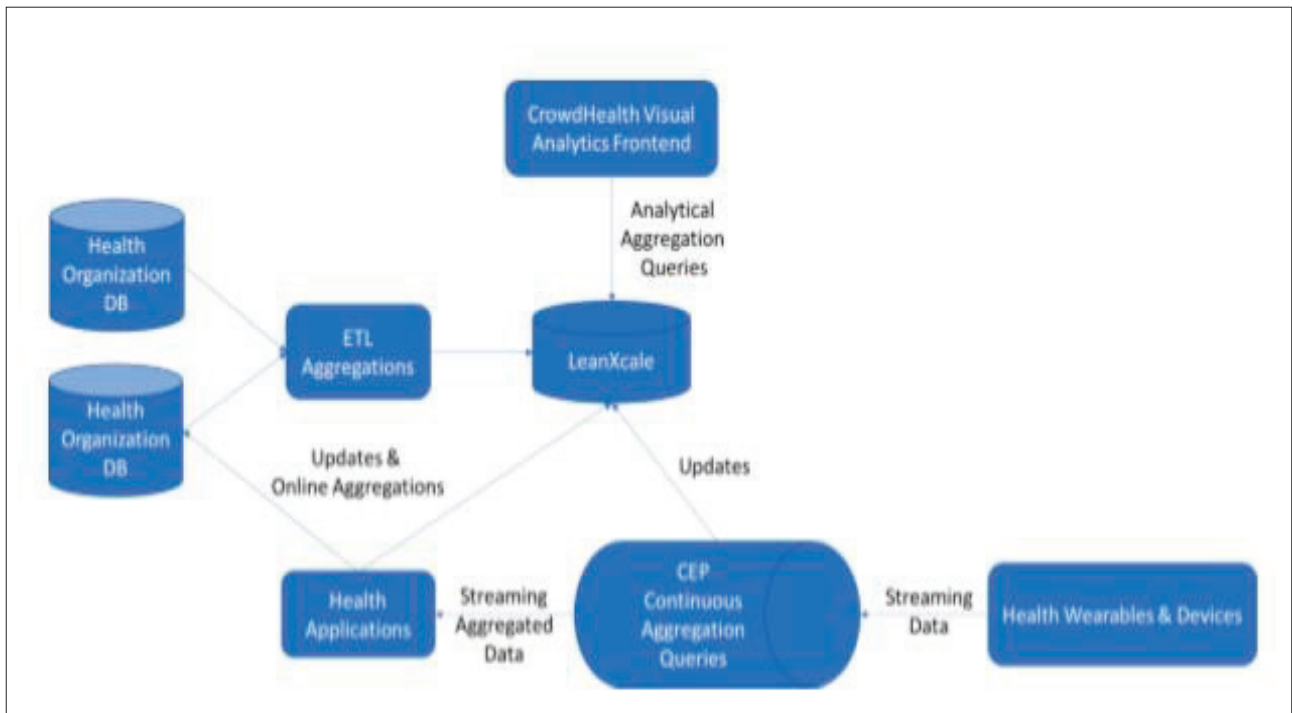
CrowdHealth Visual Analytics Frontend

Analytical Aggregation Queries

Health Organization DB

Health Organization DB

ETL Aggregations

LeanXcale

Updates & Online Aggregations

Updates

Health Applications

Streaming Aggregated Data

CEP Continuous Aggregation Queries

Streaming Data

Health Wearables & Devices